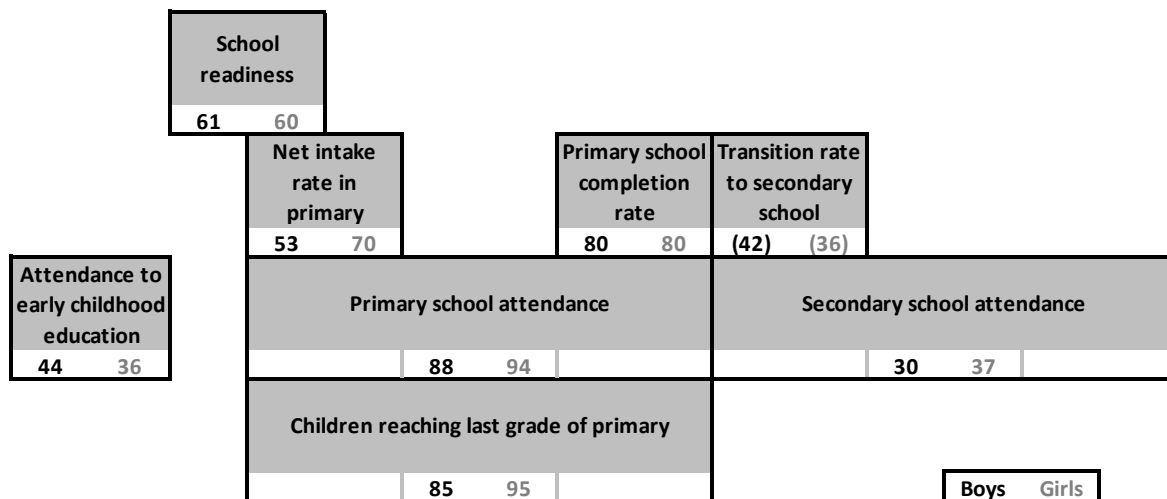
School readiness

61 60

Net intake rate in primary

53 70

Primary school completion rate

80 80

Transition rate to secondary school

(42) (36)

Attendance to early childhood education

44 36

Primary school attendance

88 94

Secondary school attendance

30 37

Children reaching last grade of primary

85 95

Boys Girls